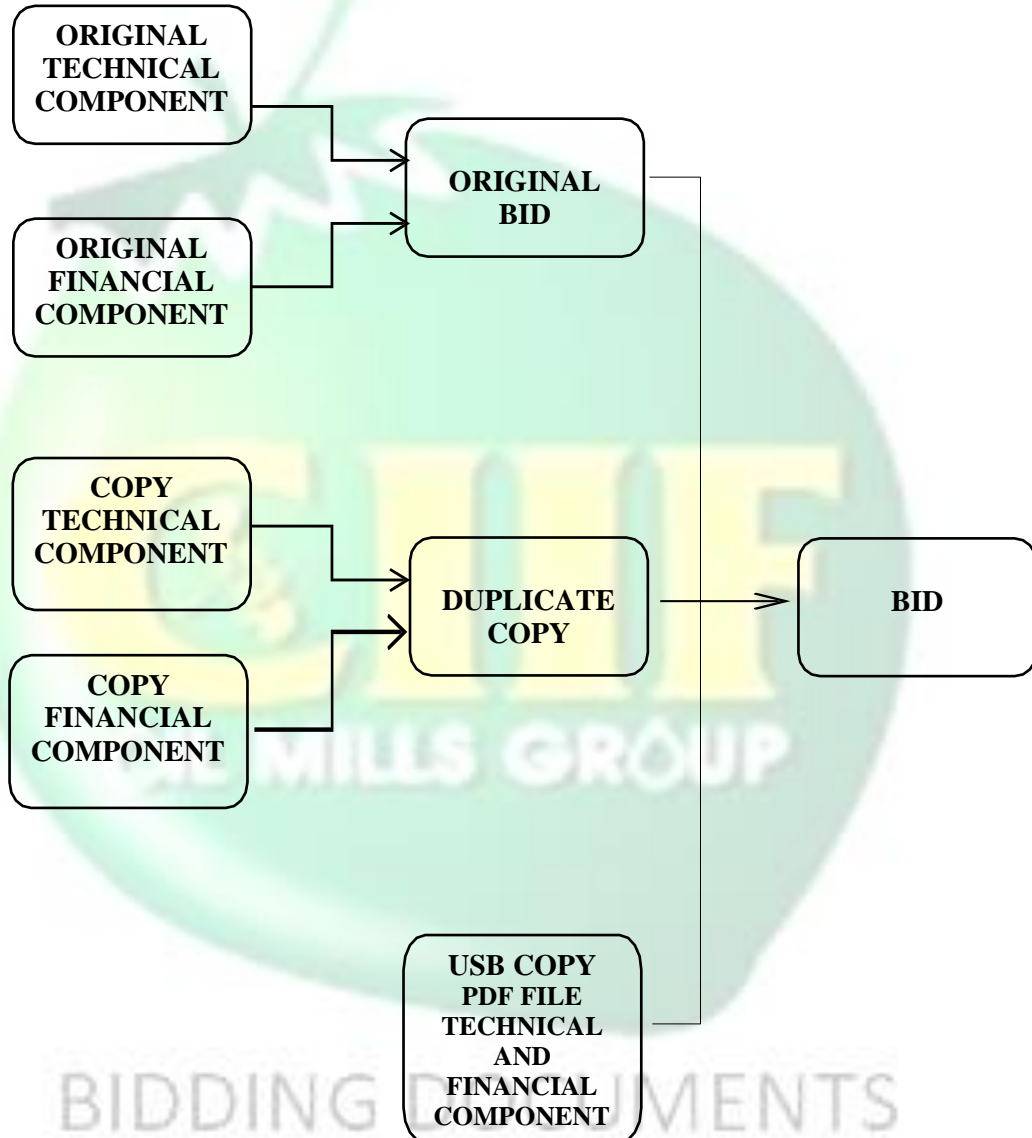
ORIGINAL TECHNICAL COMPONENT

ORIGINAL FINANCIAL COMPONENT

ORIGINAL BID

COPY TECHNICAL COMPONENT

COPY FINANCIAL COMPONENT

DUPLICATE COPY

BID

USB COPY PDF FILE TECHNICAL AND FINANCIAL COMPONENT

CHF

MILLS GROUP

BIDDING DOCUMENTS